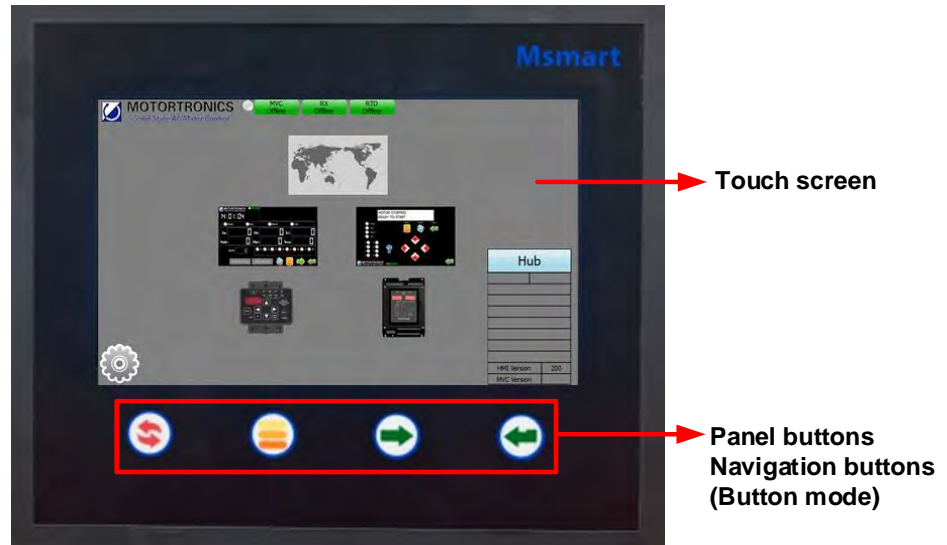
Msmart

MOTORTRONICS
Solid State AC Motor Control

MVC
Offline

RX
Offline

RTD
Offline

Hub

| HMI Version | 200 |
|---|---|
| MVC Version | |

Touch screen

Panel buttons
Navigation buttons
(Button mode)